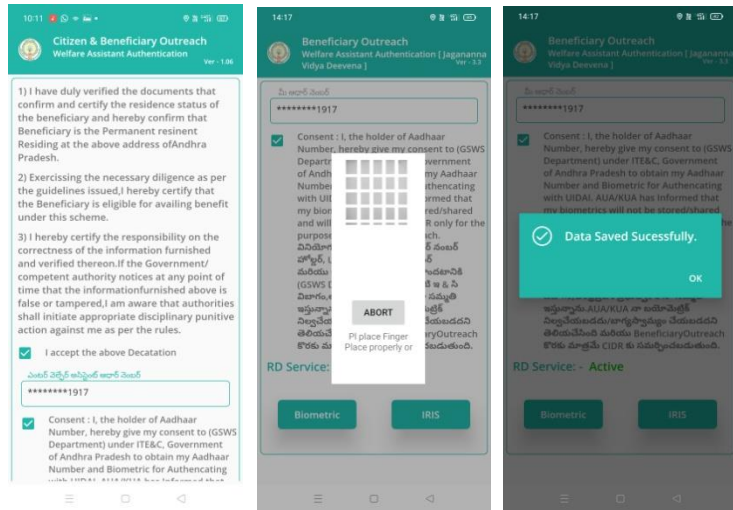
10:11

Citizen & Beneficiary Outreach
Welfare Assistant Authentication
Ver - 1.06

1) I have duly verified the documents that confirm and certify the residence status of the beneficiary and hereby confirm that Beneficiary is the Permanent resinent Residing at the above address ofAndhra Pradesh.

2) Exercissing the necessary diligence as per the guidelines issued,I hereby certify that the Beneficiary is eligible for availing benefit under this scheme.

3) I hereby certify the responsibility on the correctness of the information furnished and verified thereon.If the Government/ competent authority notices at any point of time that the informationfurnished above is false or tampered,I am aware that authorities shall initiate appropriate disciplinary punitive action against me as per the rules.

I accept the above Decatation

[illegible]
********1917

Consent : I, the holder of Aadhaar Number, hereby give my consent to (GSWS Department) under ITE&C, Government of Andhra Pradesh to obtain my Aadhaar Number and Biometric for Authencating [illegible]

14:17

Beneficiary Outreach
Welfare Assistant Authentication [ Jagananna Vidya Deevena ]
Ver - 3.3

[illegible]
********1917

Consent : I, the holder of Aadhaar Number, hereby give my consent to (GSWS Depart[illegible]overnment of Andhra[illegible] Number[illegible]my Aadhaar with UID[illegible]uthencating my biom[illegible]formed that and will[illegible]red/shared purpos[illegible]R only for the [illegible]

ABORT
Pl place Finger
Place properly or

RD Service:

Biometric
IRIS

14:17

Beneficiary Outreach
Welfare Assistant Authentication [ Jagananna Vidya Deevena ]

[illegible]
********1917

Consent : I, the holder of Aadhaar Number, hereby give my consent to (GSWS Department) under ITE&C, Government of Andhra Pradesh to obtain my Aadhaar Number and Biometric for Authencating with UIDAI. AUA/KUA has informed that my biometrics will not be stored/shared

Data Saved Sucessfully.
OK

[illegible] AUA/KUA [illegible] BeneficiaryOutreach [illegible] CIDR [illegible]

RD Service: - Active

Biometric
IRIS